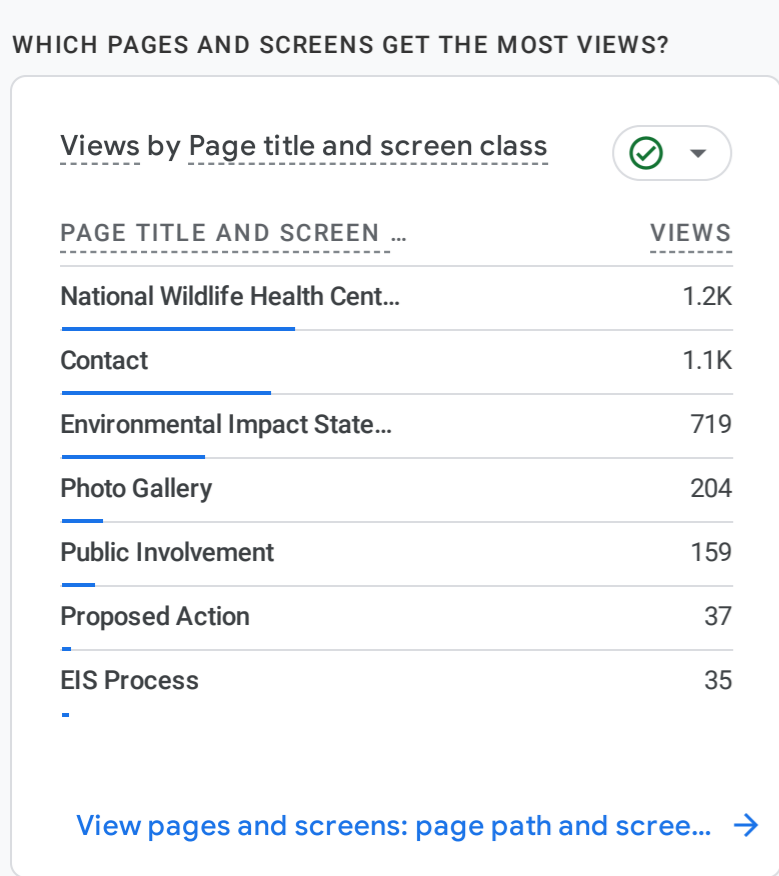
WHICH PAGES AND SCREENS GET THE MOST VIEWS?

Views by Page title and screen class

| PAGE TITLE AND SCREEN … | VIEWS |
|---|---|
| National Wildlife Health Cent… | 1.2K |
| Contact | 1.1K |
| Environmental Impact State… | 719 |
| Photo Gallery | 204 |
| Public Involvement | 159 |
| Proposed Action | 37 |
| EIS Process | 35 |

View pages and screens: page path and scree… →